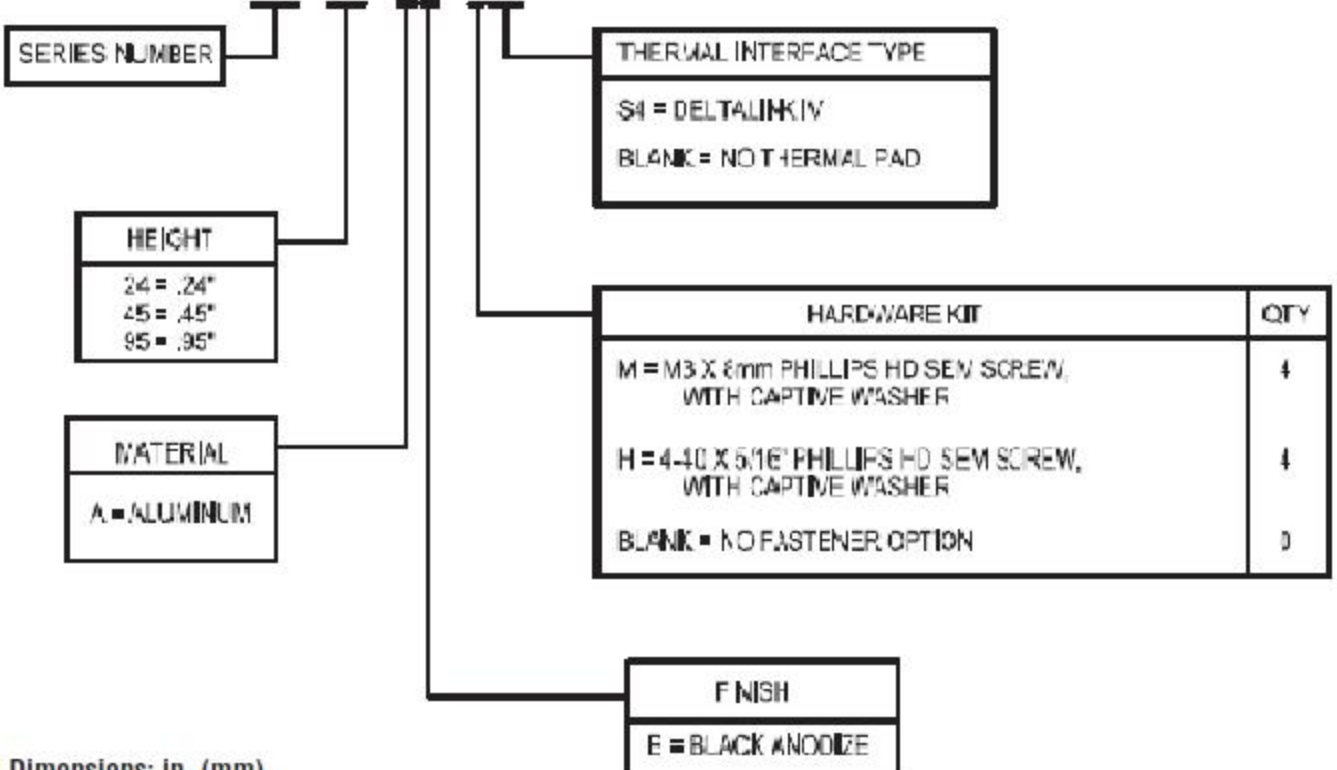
SERIES NUMBER

THERMAL INTERFACE TYPE

S4 = DELTALINK IV

BLANK = NO THERMAL PAD

HEIGHT

24 = .24"
45 = .45"
95 = .95"

| HARDWARE KIT | QTY |
|---|---|
| M = M3 X 6mm PHILLIPS HD SEM SCREW, WITH CAPTIVE WASHER | 4 |
| H = 4-40 X 5/16" PHILLIPS HD SEM SCREW, WITH CAPTIVE WASHER | 4 |
| BLANK = NO FASTENER OPTION | 0 |

MATERIAL

A = ALUMINUM

FINISH

E = BLACK ANODIZE

Dimensions: in. (mm)